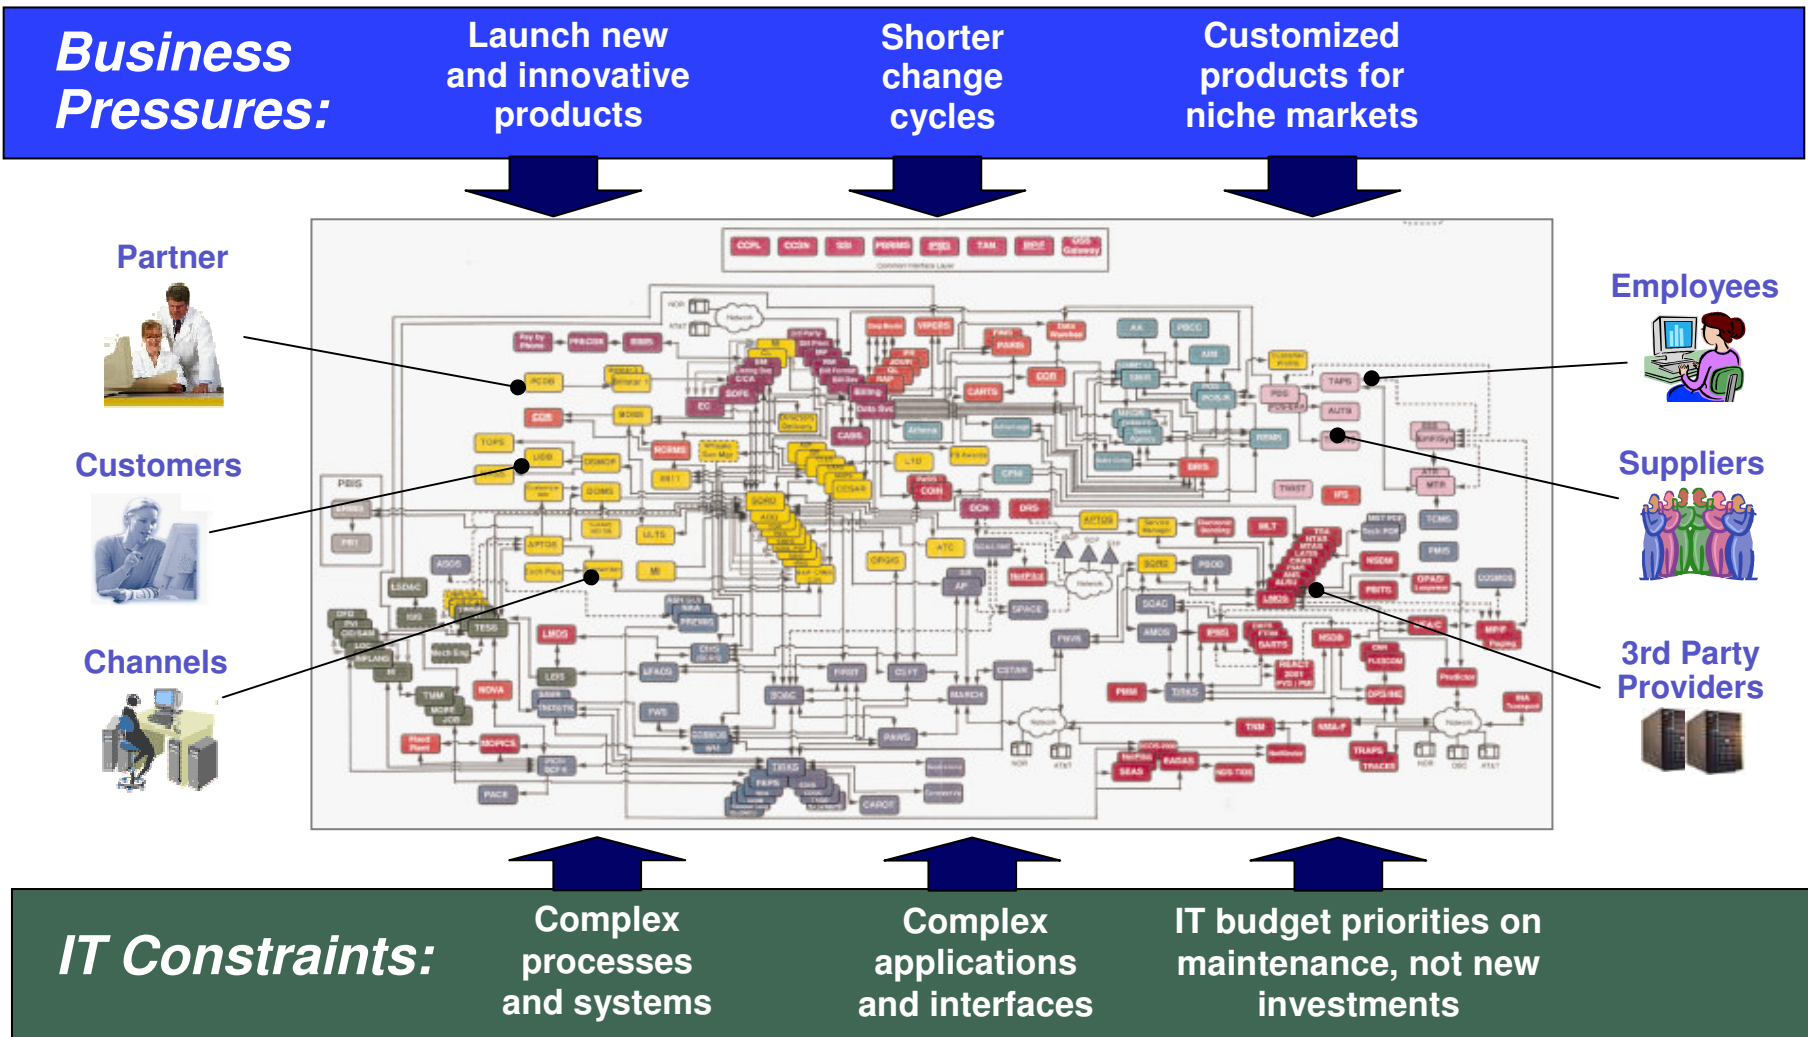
Business Pressures:

Launch new and innovative products

Shorter change cycles

Customized products for niche markets

Partner

Customers

Channels

Employees

Suppliers

3rd Party Providers

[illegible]

IT Constraints:

Complex processes and systems

Complex applications and interfaces

IT budget priorities on maintenance, not new investments